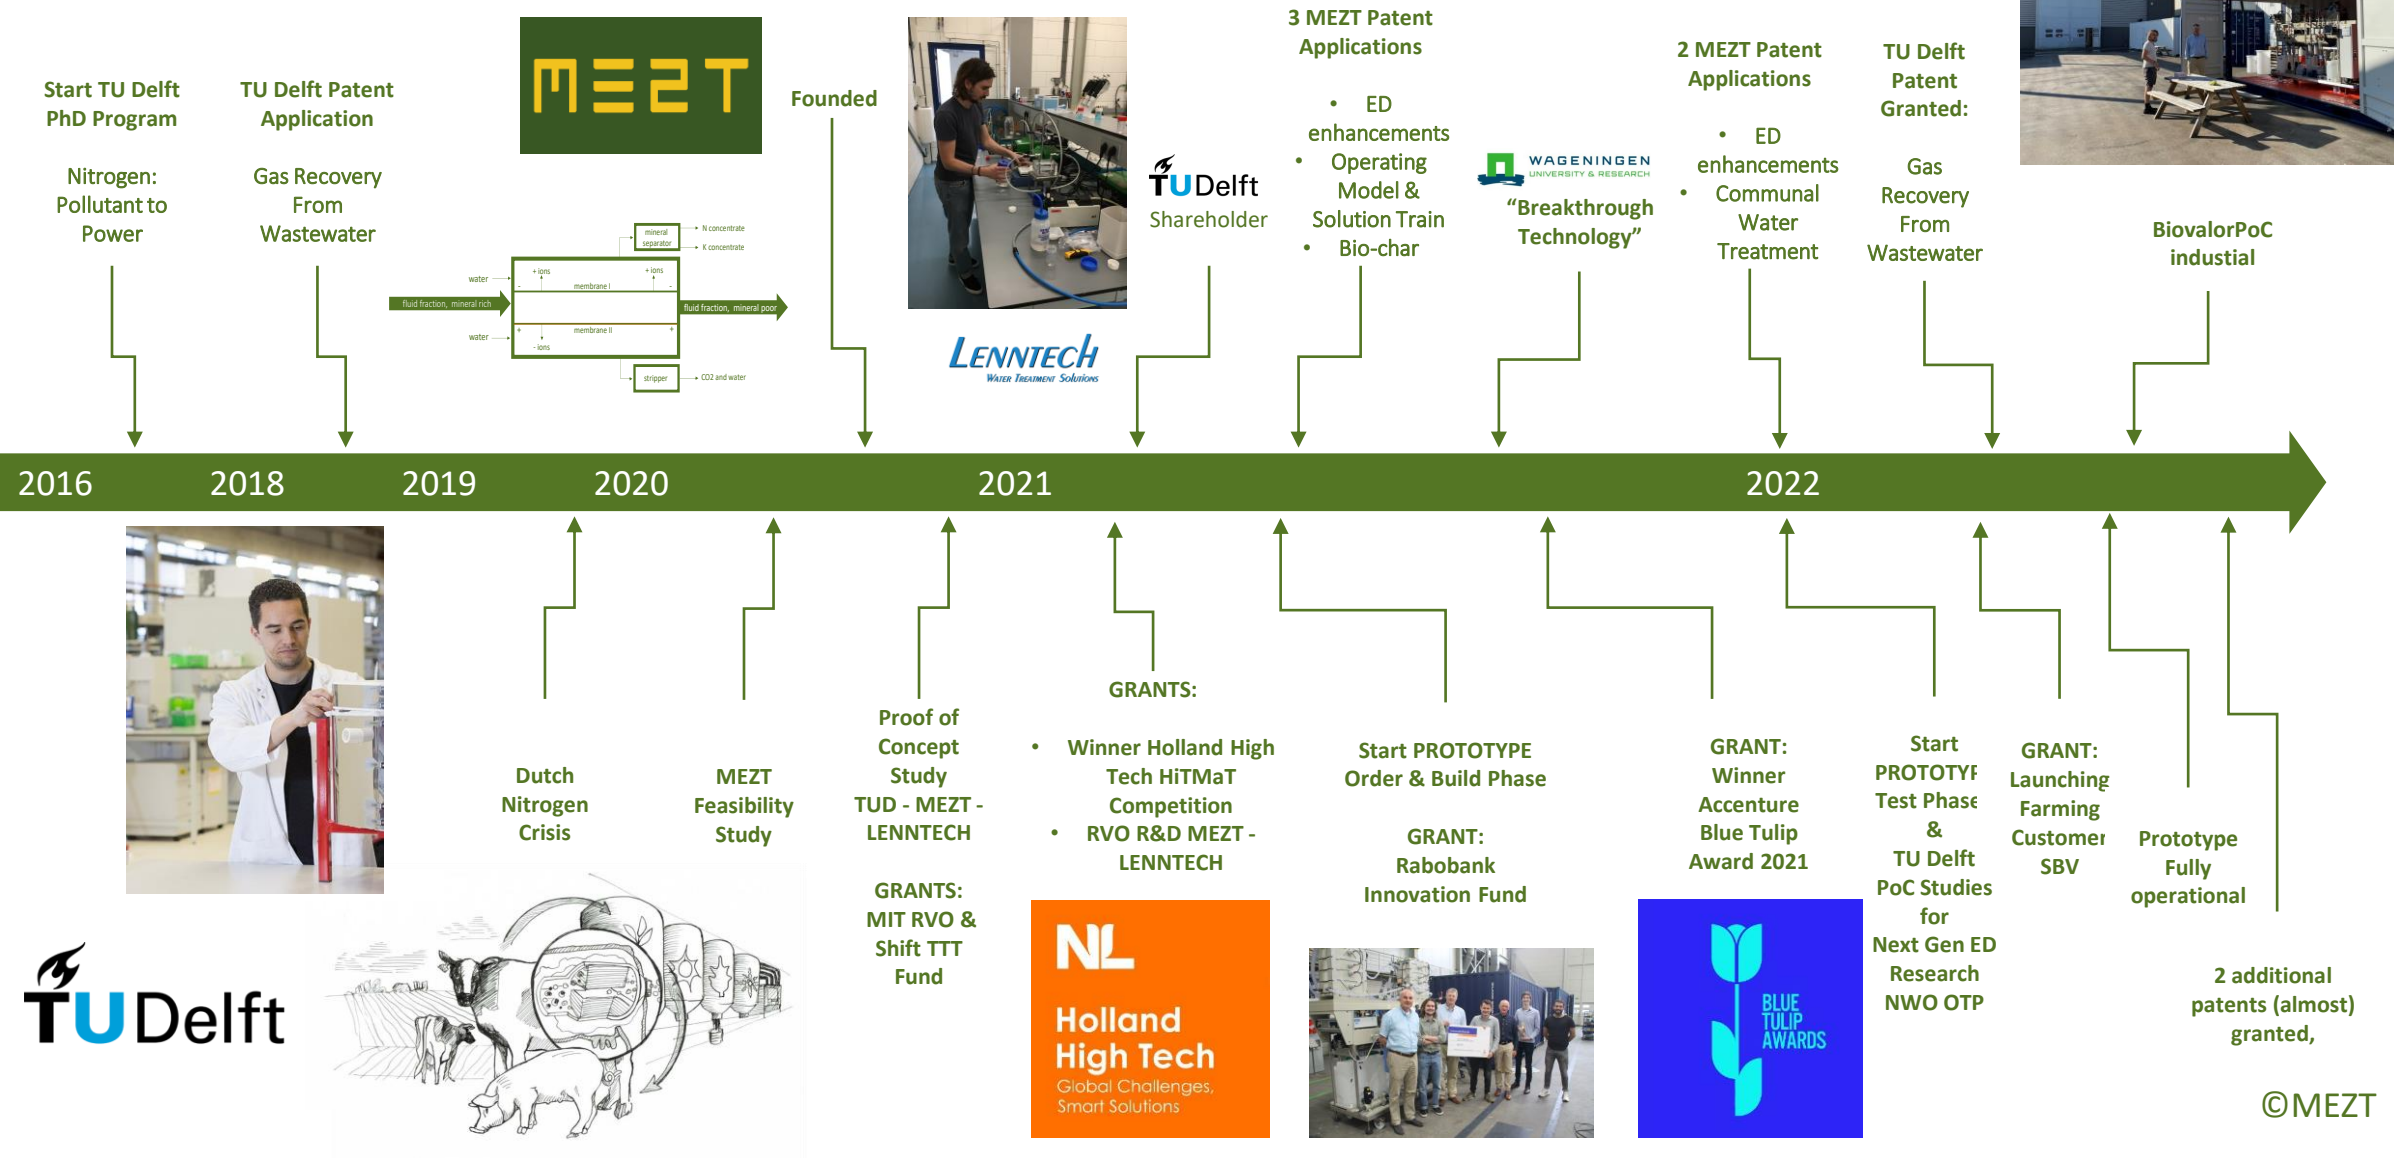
Start TU Delft PhD Program

Nitrogen: Pollutant to Power

TU Delft Patent Application

Gas Recovery From Wastewater

MEZT

mineral separator
N concentrate
K concentrate
water
+ ions
+ ions
membrane I
fluid fraction, mineral rich
fluid fraction, mineral poor
membrane II
water
- ions
stripper
CO2 and water

Founded

LENNTECH
Water Treatment Solutions

TU Delft
Shareholder

3 MEZT Patent Applications

• ED enhancements
• Operating Model & Solution Train
• Bio-char

WAGENINGEN UNIVERSITY & RESEARCH
"Breakthrough Technology"

2 MEZT Patent Applications

• ED enhancements
• Communal Water Treatment

TU Delft Patent Granted:

Gas Recovery From Wastewater

BiovalorPoC industial

2016 2018 2019 2020 2021 2022

Dutch Nitrogen Crisis

MEZT Feasibility Study

Proof of Concept Study
TUD - MEZT - LENNTECH

GRANTS:
MIT RVO & Shift TTT Fund

GRANTS:

• Winner Holland High Tech HiTMaT Competition
• RVO R&D MEZT - LENNTECH

Start PROTOTYPE Order & Build Phase

GRANT:
Rabobank Innovation Fund

GRANT:
Winner Accenture Blue Tulip Award 2021

Start PROTOTYF Test Phase & TU Delft PoC Studies for Next Gen ED Research NWO OTP

GRANT:
Launching Farming Customer SBV

Prototype Fully operational

2 additional patents (almost) granted,

TU Delft

NL
Holland High Tech
Global Challenges, Smart Solutions

BLUE TULIP AWARDS

©MEZT